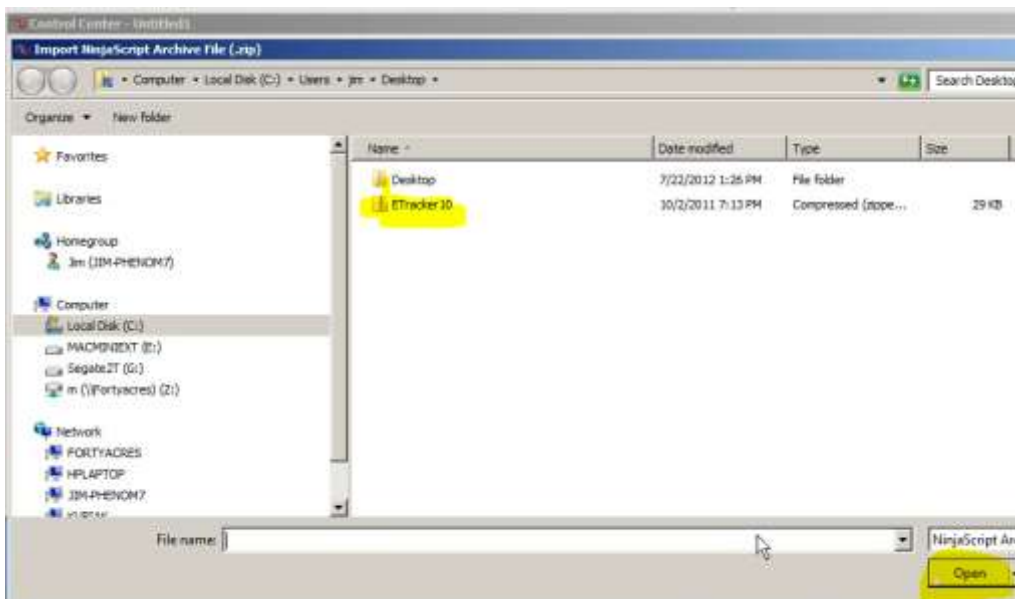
Control Center - Untitled1

Import NinjaScript Archive File (.zip)

Computer ▸ Local Disk (C:) ▸ Users ▸ jm ▸ Desktop ▸

Search Desktop

Organize ▾ New folder

Favorites

Libraries

Homegroup

Jim (JIM-PHENOM7)

Computer

Local Disk (C:)

MACMINIEXT (E:)

Segate2T (G:)

m (\\Fortyacres) (Z:)

Network

FORTYACRES

HPLAPTOP

JIM-PHENOM7

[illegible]

| Name | Date modified | Type | Size |
|---|---|---|---|
| Desktop | 7/22/2012 1:26 PM | File folder | |
| ETracker30 | 10/2/2011 7:13 PM | Compressed (zippe... | 29 KB |

File name:

NinjaScript Ar

Open